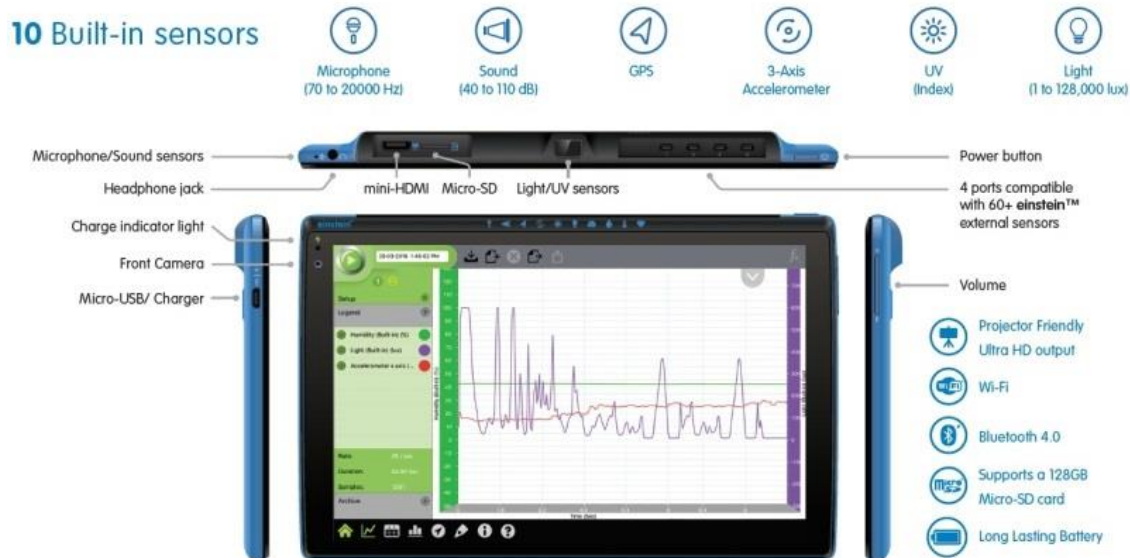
10 Built-in sensors

Microphone (70 to 20000 Hz)

Sound (40 to 110 dB)

GPS

3-Axis Accelerometer

UV (Index)

Light (1 to 128,000 lux)

Microphone/Sound sensors

Headphone jack

mini-HDMI

Micro-SD

Light/UV sensors

Power button

4 ports compatible with 60+ einstein™ external sensors

Charge indicator light

Front Camera

Micro-USB/ Charger

Volume

Setup

Legend

Humidity (Built-in) (%)

Light (Built-in) (lux)

Accelerometer x axis (...)

Rate

Duration

Samples

Archive

Time (sec)

Projector Friendly Ultra HD output

Wi-Fi

Bluetooth 4.0

Supports a 128GB Micro-SD card

Long Lasting Battery